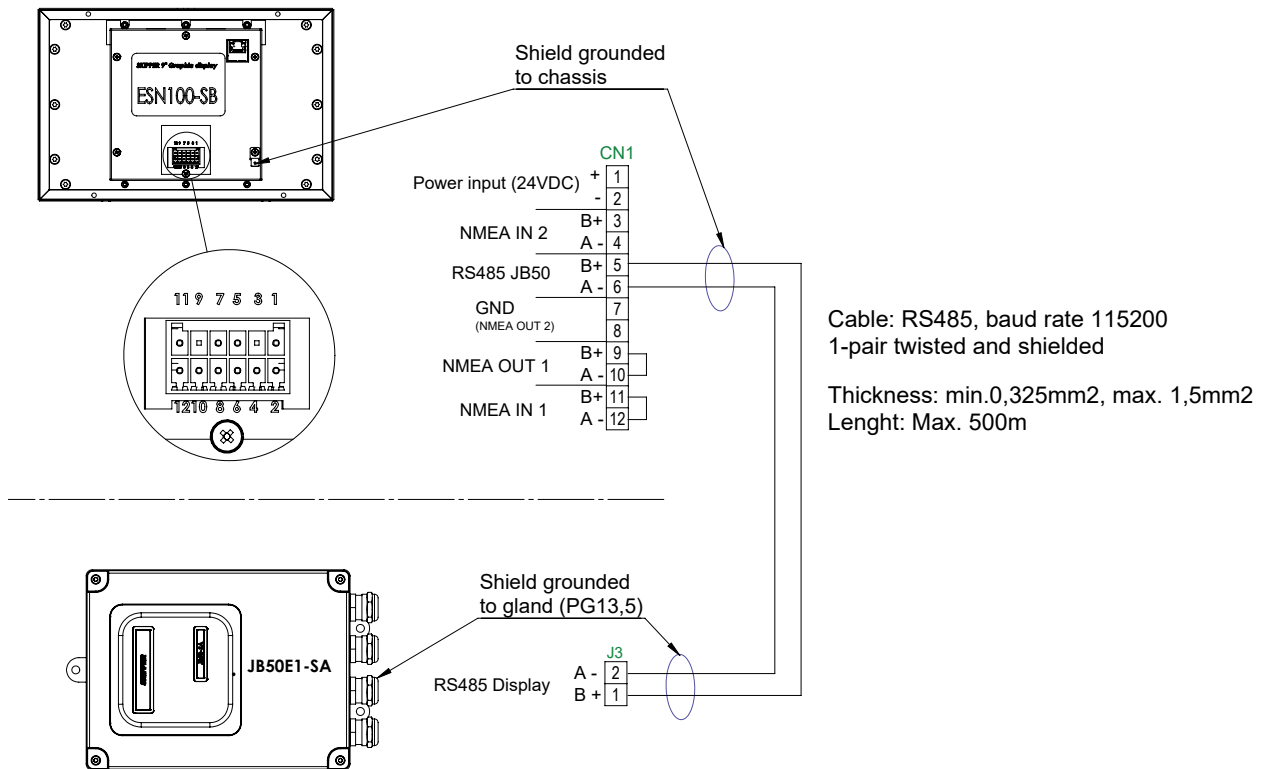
SKIPPER 7" Graphic display
ESN100-SB

11 9 7 5 3 1
12 10 8 6 4 2

Shield grounded to chassis

CN1
Power input (24VDC) + 1
- 2
NMEA IN 2 B+ 3
A - 4
RS485 JB50 B+ 5
A - 6
GND 7
(NMEA OUT 2) 8
NMEA OUT 1 B+ 9
A - 10
NMEA IN 1 B+ 11
A - 12

Cable: RS485, baud rate 115200
1-pair twisted and shielded

Thickness: min.0,325mm2, max. 1,5mm2
Lenght: Max. 500m

Shield grounded to gland (PG13,5)

JB50E1-SA

J3
RS485 Display A - 2
B + 1